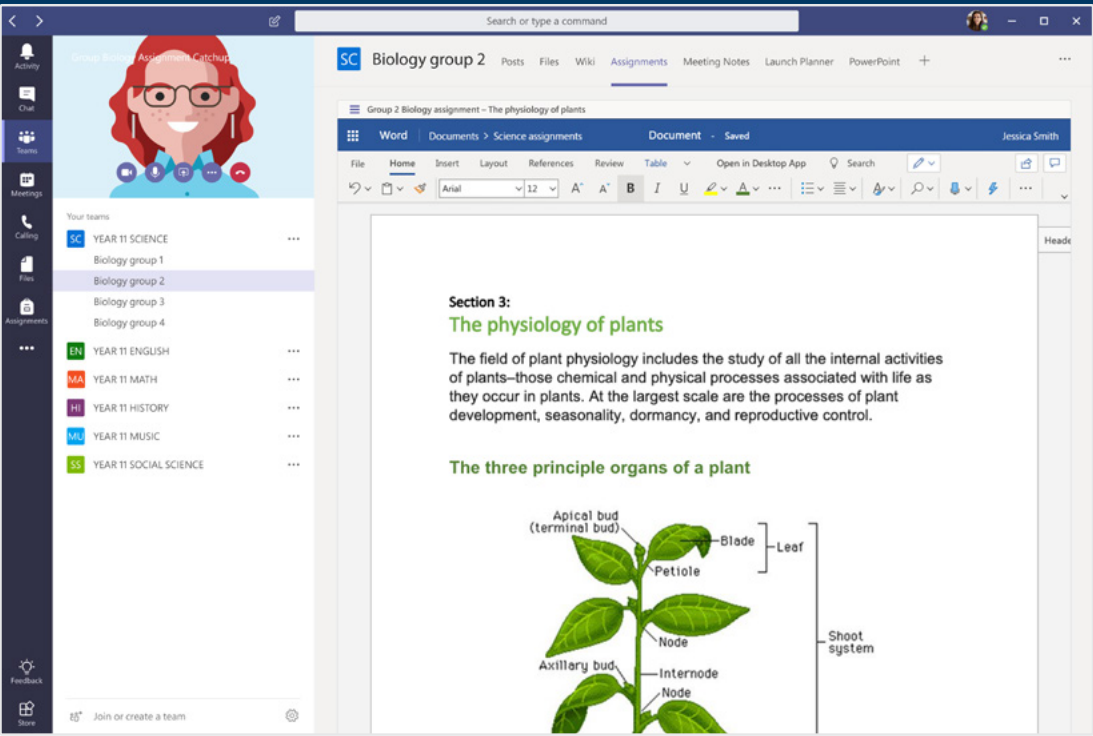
Search or type a command

Activity
Chat
Teams
Meetings
Calling
Files
Assignments
...
Feedback
Store

Group Biology Assignment Catchup

Your teams
SC YEAR 11 SCIENCE ...
Biology group 1
Biology group 2
Biology group 3
Biology group 4
EN YEAR 11 ENGLISH ...
MA YEAR 11 MATH ...
HI YEAR 11 HISTORY ...
MU YEAR 11 MUSIC ...
SS YEAR 11 SOCIAL SCIENCE ...

Join or create a team

SC Biology group 2 Posts Files Wiki Assignments Meeting Notes Launch Planner PowerPoint + ...

Group 2 Biology assignment – The physiology of plants

Word Documents > Science assignments Document - Saved Jessica Smith

File Home Insert Layout References Review Table Open in Desktop App Search

Arial 12 B I U ...

Heade

Section 3:
The physiology of plants

The field of plant physiology includes the study of all the internal activities of plants–those chemical and physical processes associated with life as they occur in plants. At the largest scale are the processes of plant development, seasonality, dormancy, and reproductive control.

The three principle organs of a plant

Apical bud (terminal bud)
Blade
Leaf
Petiole
Node
Shoot system
Axillary bud
Internode
Node